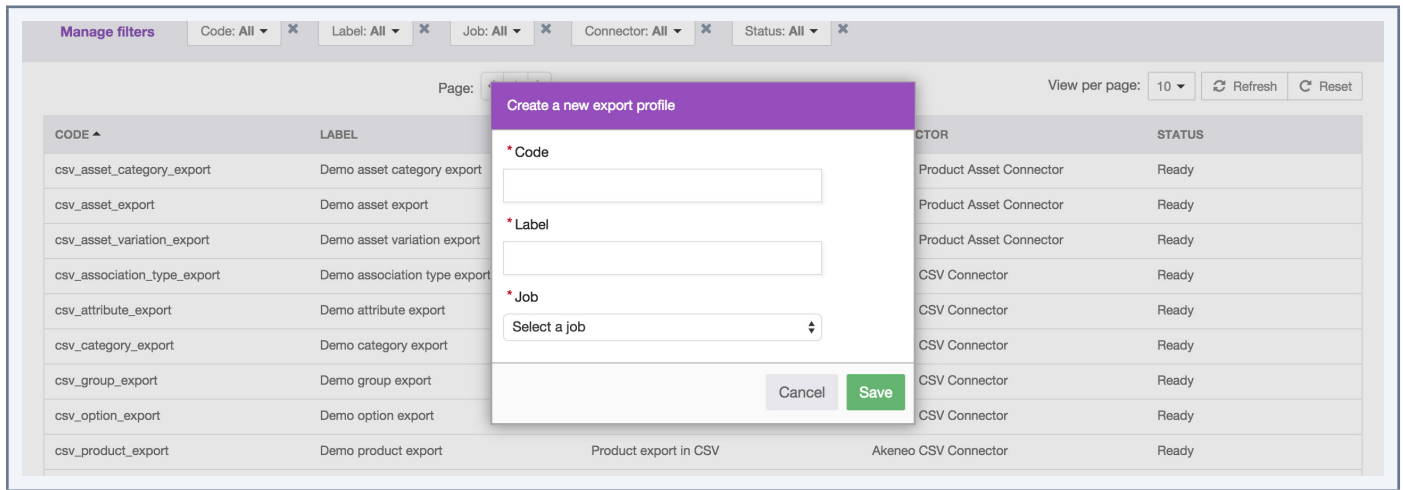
Manage filters | Code: All ▾ ✖ | Label: All ▾ ✖ | Job: All ▾ ✖ | Connector: All ▾ ✖ | Status: All ▾ ✖

Page:

View per page: 10 ▾ | Refresh | Reset

| CODE ▲ | LABEL | | CTOR | STATUS |
|---|---|---|---|---|
| csv_asset_category_export | Demo asset category export | | Product Asset Connector | Ready |
| csv_asset_export | Demo asset export | | Product Asset Connector | Ready |
| csv_asset_variation_export | Demo asset variation export | | Product Asset Connector | Ready |
| csv_association_type_export | Demo association type export | | CSV Connector | Ready |
| csv_attribute_export | Demo attribute export | | CSV Connector | Ready |
| csv_category_export | Demo category export | | CSV Connector | Ready |
| csv_group_export | Demo group export | | CSV Connector | Ready |
| csv_option_export | Demo option export | | CSV Connector | Ready |
| csv_product_export | Demo product export | Product export in CSV | Akeneo CSV Connector | Ready |

Create a new export profile

* Code

* Label

* Job

Select a job

Cancel | Save